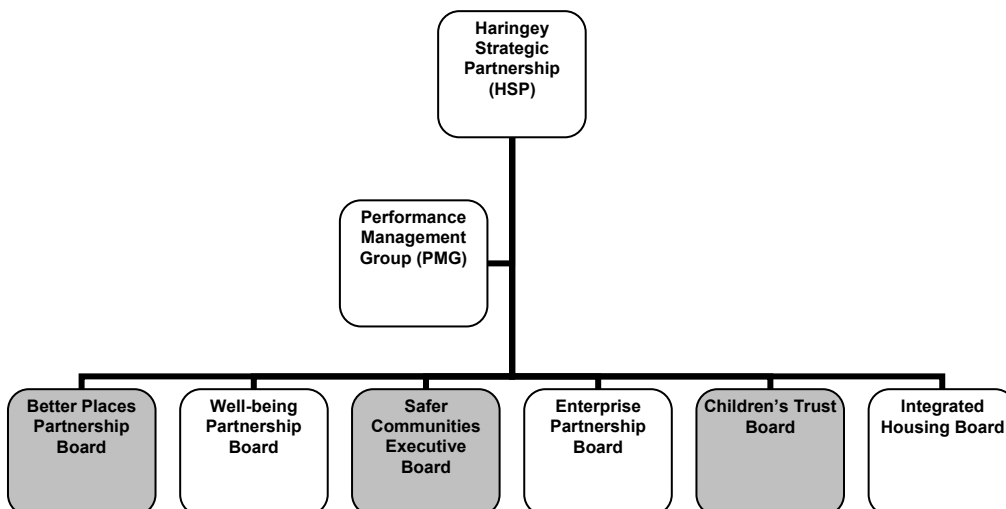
Haringey Strategic Partnership (HSP)

Performance Management Group (PMG)

Better Places Partnership Board

Well-being Partnership Board

Safer Communities Executive Board

Enterprise Partnership Board

Children's Trust Board

Integrated Housing Board